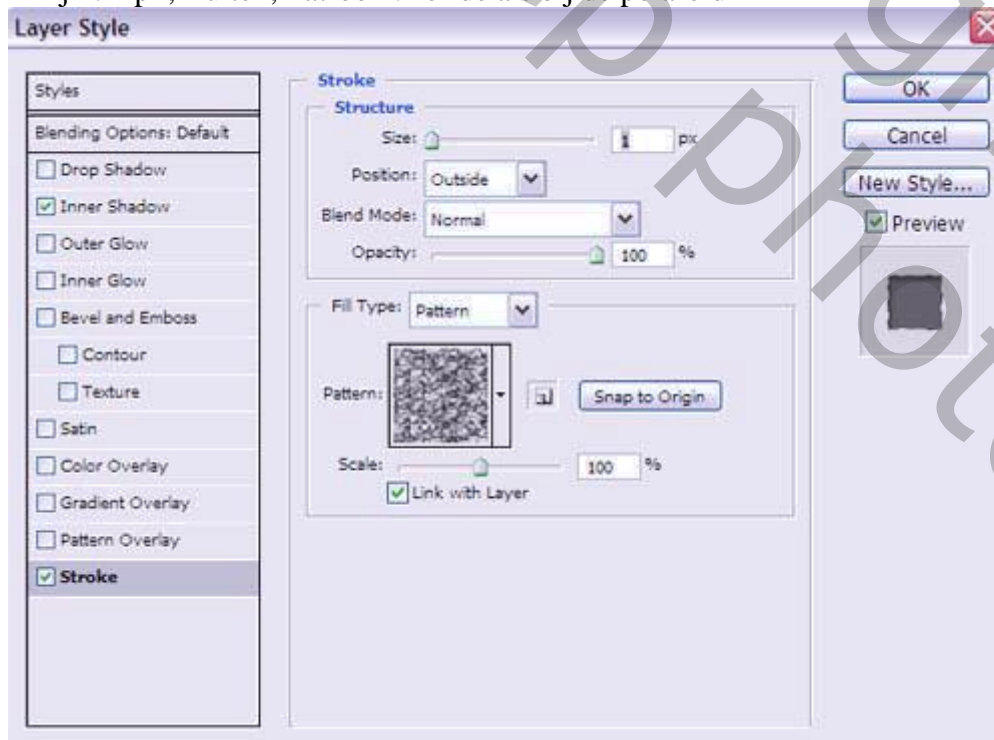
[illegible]

Layer Style

Styles
Blending Options: Default
Drop Shadow
Inner Shadow
Outer Glow
Inner Glow
Bevel and Emboss
Contour
Texture
Satin
Color Overlay
Gradient Overlay
Pattern Overlay
Stroke

Stroke
Structure
Size: 1 px
Position: Outside
Blend Mode: Normal
Opacity: 100 %

Fill Type: Pattern
Pattern:
Snap to Origin
Scale: 100 %
Link with Layer

OK
Cancel
New Style...
Preview